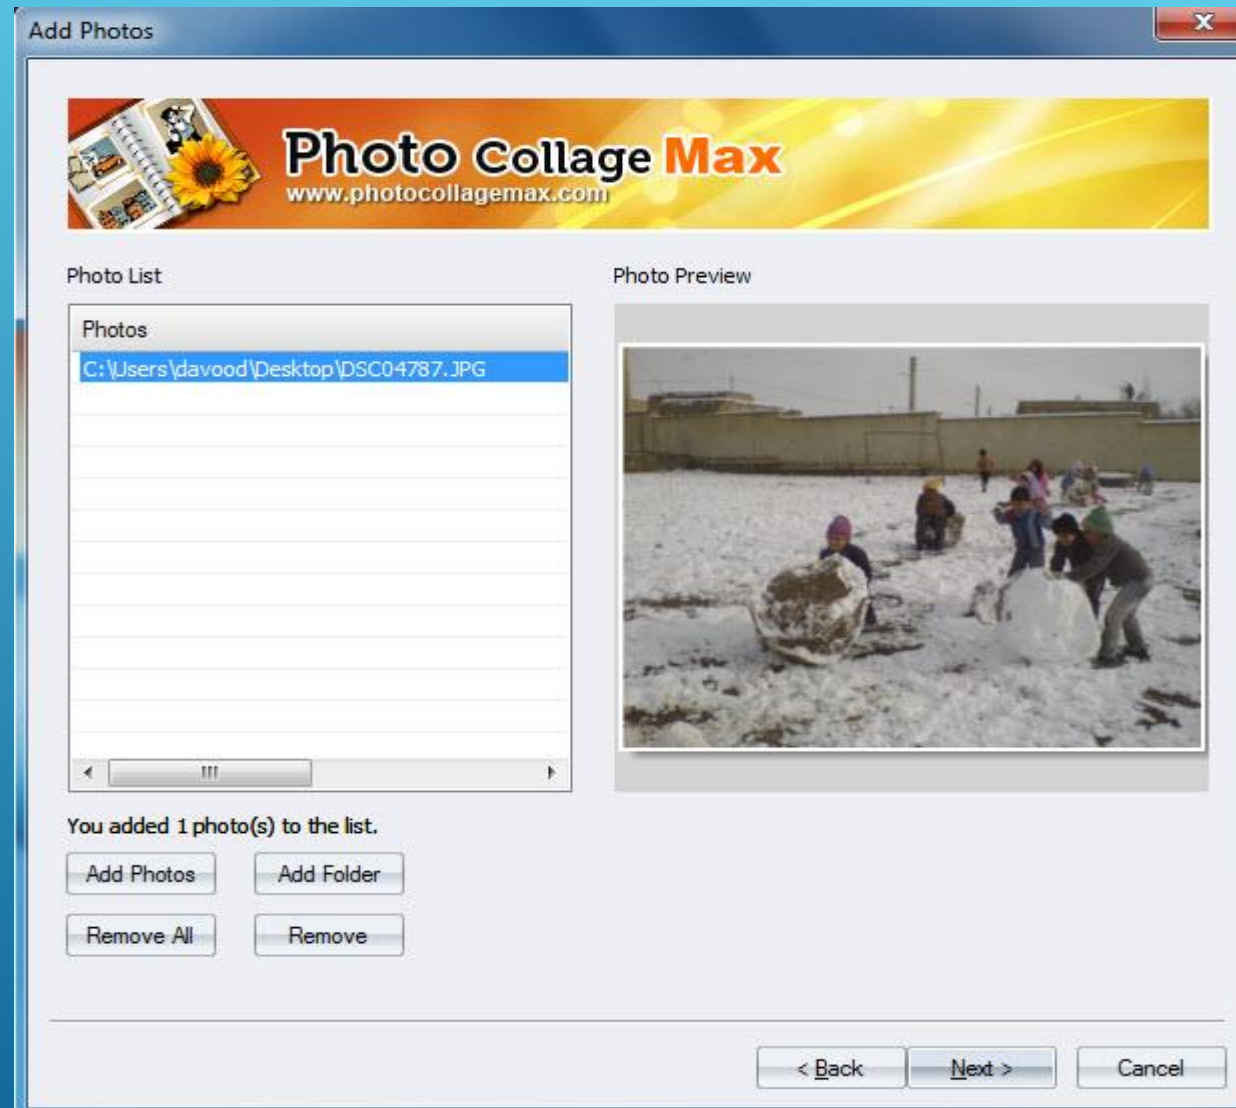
Add Photos

Photo Collage Max
www.photocollagemax.com

Photo List

Photos

C:\Users\davood\Desktop\DSC04787.JPG

Photo Preview

You added 1 photo(s) to the list.

Add Photos

Add Folder

Remove All

Remove

< Back

Next >

Cancel